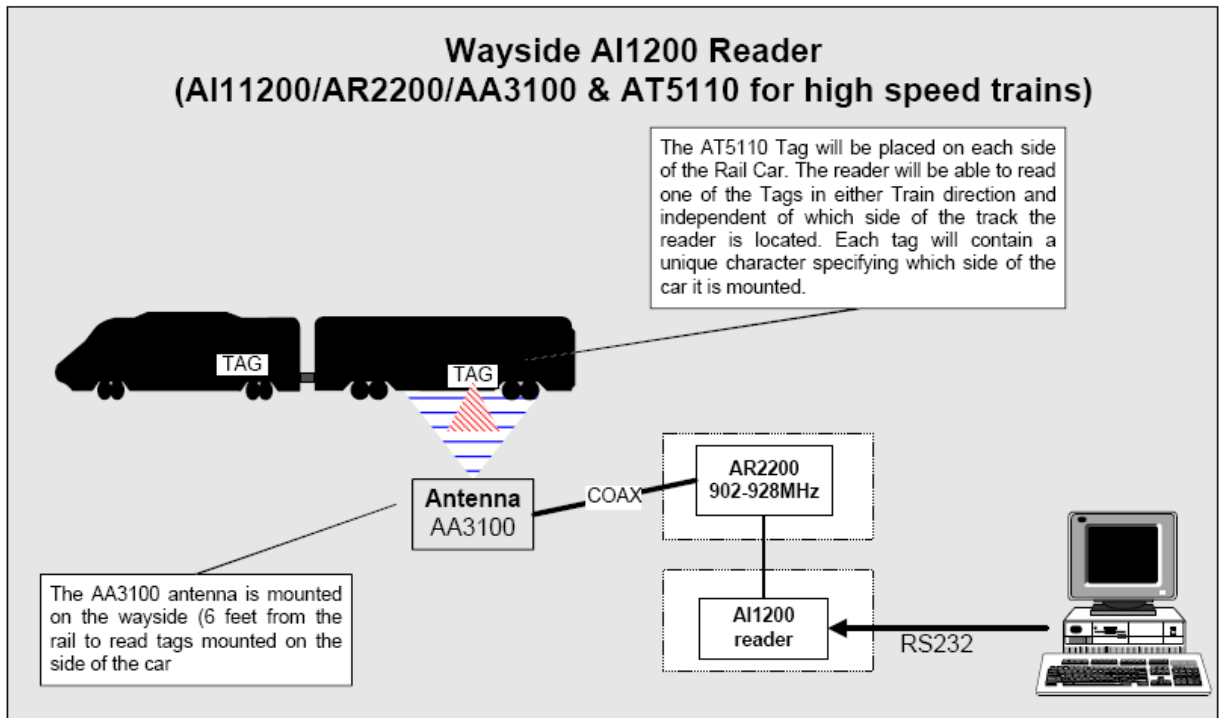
Wayside AI1200 Reader
(AI11200/AR2200/AA3100 & AT5110 for high speed trains)

The AT5110 Tag will be placed on each side of the Rail Car. The reader will be able to read one of the Tags in either Train direction and independent of which side of the track the reader is located. Each tag will contain a unique character specifying which side of the car it is mounted.

TAG

TAG

Antenna
AA3100

COAX

AR2200
902-928MHz

AI1200
reader

RS232

The AA3100 antenna is mounted on the wayside (6 feet from the rail to read tags mounted on the side of the car